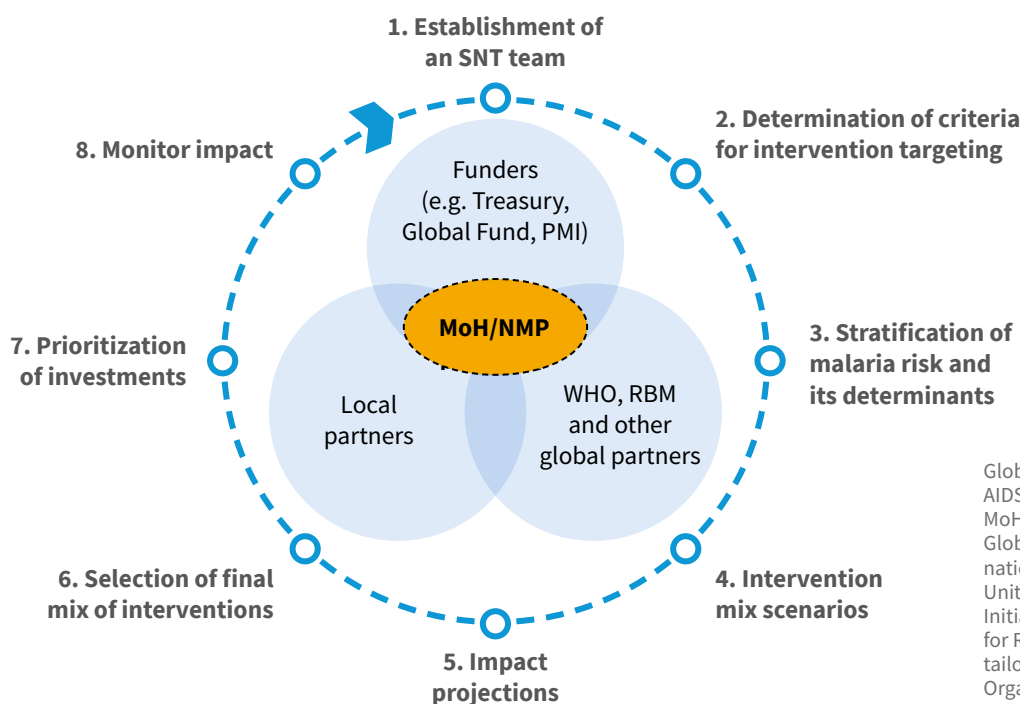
1. Establishment of an SNT team

2. Determination of criteria for intervention targeting

3. Stratification of malaria risk and its determinants

4. Intervention mix scenarios

5. Impact projections

6. Selection of final mix of interventions

7. Prioritization of investments

8. Monitor impact

Funders (e.g. Treasury, Global Fund, PMI)

MoH/NMP

Local partners

WHO, RBM and other global partners

Glob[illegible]
AIDS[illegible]
MoH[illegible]
Glob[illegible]
natio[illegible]
Unit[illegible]
Initia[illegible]
for R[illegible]
tailo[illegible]
Orga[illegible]